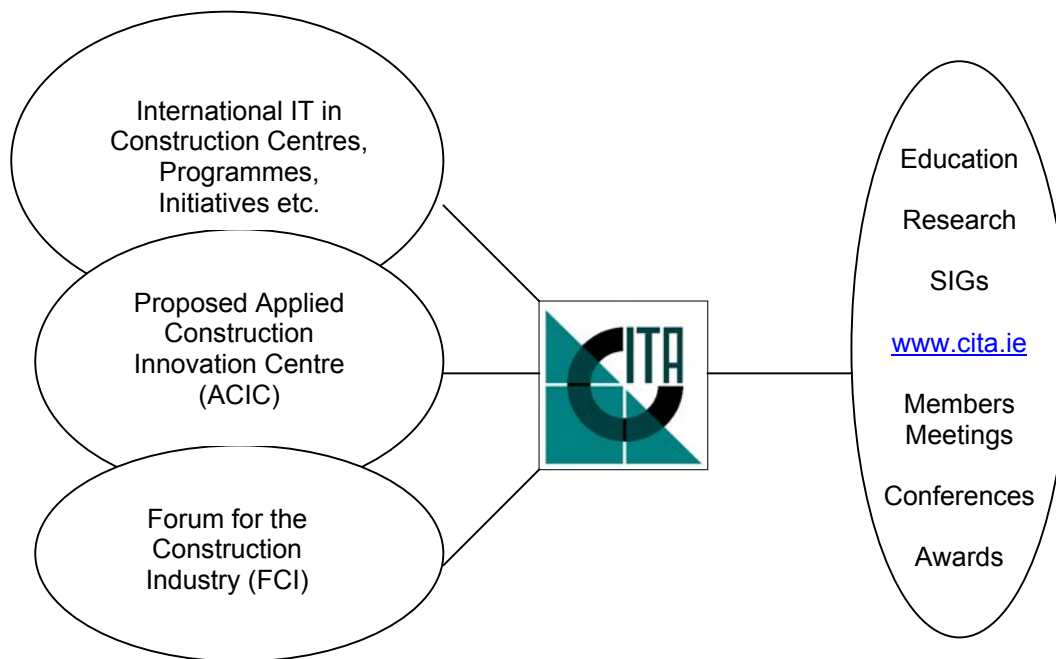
International IT in Construction Centres, Programmes, Initiatives etc.

Proposed Applied Construction Innovation Centre (ACIC)

Forum for the Construction Industry (FCI)

CITA

Education

Research

SIGs

www.cita.ie

Members Meetings

Conferences

Awards